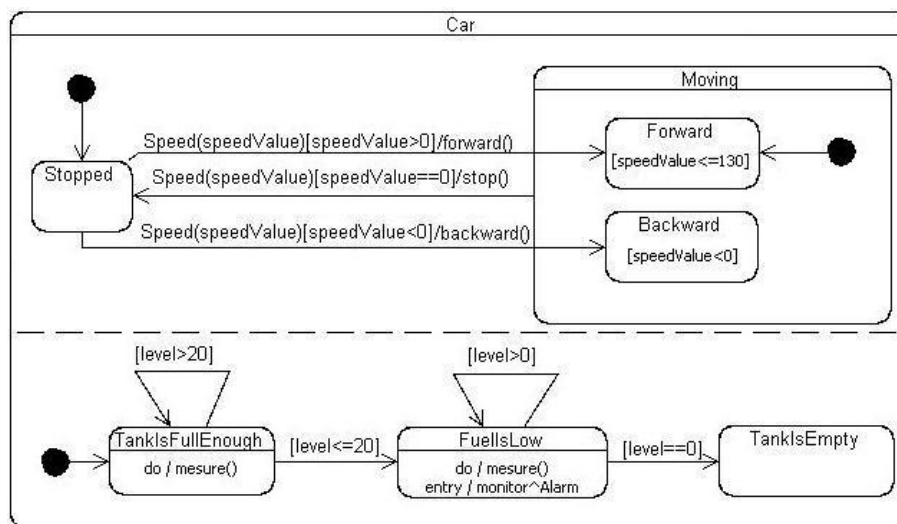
Car

Moving

Stopped

Speed(speedValue)[speedValue>0]/forward()

Speed(speedValue)[speedValue==0]/stop()

Speed(speedValue)[speedValue<0]/backward()

Forward
[speedValue<=130]

Backward
[speedValue<0]

[level>20]

[level>0]

TankIsFullEnough
do / mesure()

[level<=20]

FuelIsLow
do / mesure()
entry / monitor^Alarm

[level==0]

TankIsEmpty